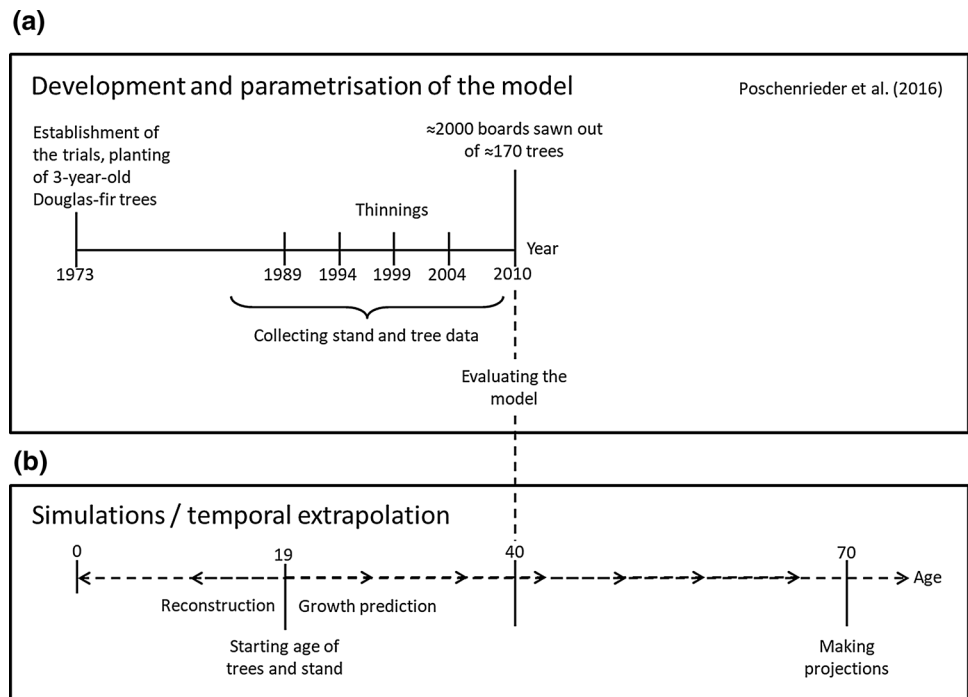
(a)

Development and parametrisation of the model

Poschenrieder et al. (2016)

Establishment of the trials, planting of 3-year-old Douglas-fir trees

≈2000 boards sawn out of ≈170 trees

Thinnings

Year

1973

1989

1994

1999

2004

2010

Collecting stand and tree data

Evaluating the model

(b)

Simulations / temporal extrapolation

0

19

40

70

Age

Reconstruction

Growth prediction

Starting age of trees and stand

Making projections